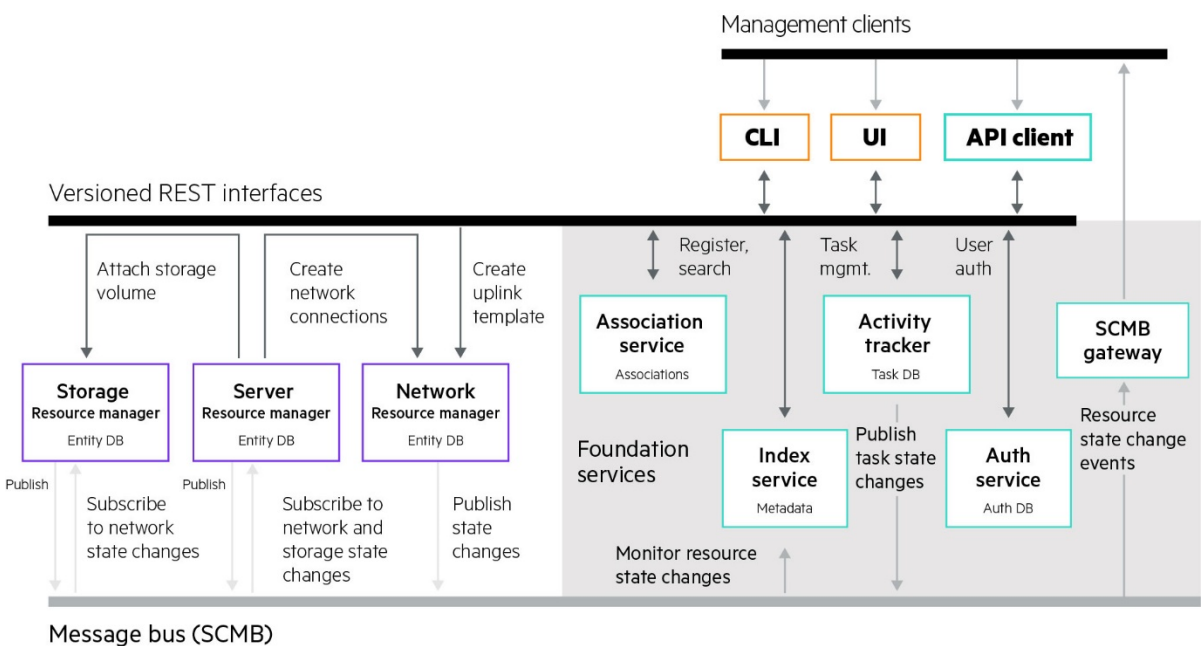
Management clients

CLI

UI

API client

Versioned REST interfaces

Attach storage volume

Create network connections

Create uplink template

Register, search

Task mgmt.

User auth

Association service
Associations

Activity tracker
Task DB

SCMB gateway

Storage
Resource manager
Entity DB

Server
Resource manager
Entity DB

Network
Resource manager
Entity DB

Foundation services

Index service
Metadata

Publish task state changes

Auth service
Auth DB

Resource state change events

Publish

Subscribe to network state changes

Publish

Subscribe to network and storage state changes

Publish state changes

Monitor resource state changes

Message bus (SCMB)